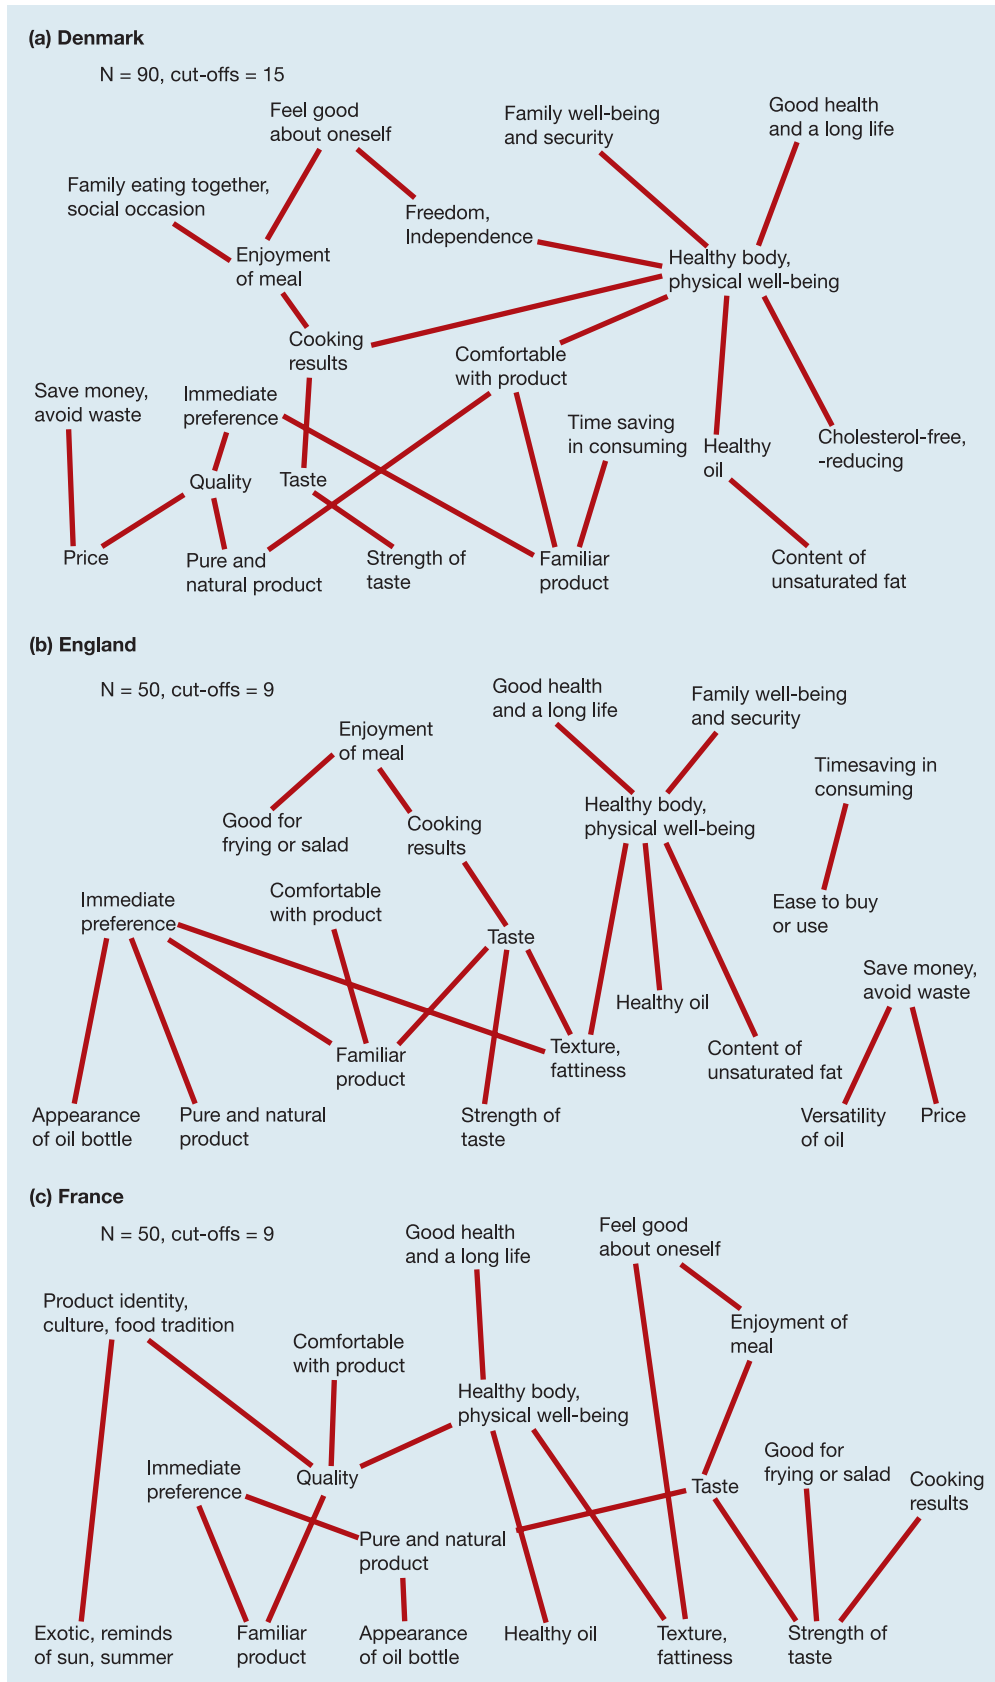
(a) Denmark

N = 90, cut-offs = 15

Feel good about oneself

Family well-being and security

Good health and a long life

Family eating together, social occasion

Freedom, Independence

Enjoyment of meal

Healthy body, physical well-being

Cooking results

Comfortable with product

Save money, avoid waste

Immediate preference

Time saving in consuming

Healthy oil

Cholesterol-free, -reducing

Quality

Taste

Price

Pure and natural product

Strength of taste

Familiar product

Content of unsaturated fat

(b) England

N = 50, cut-offs = 9

Good health and a long life

Family well-being and security

Enjoyment of meal

Timesaving in consuming

Healthy body, physical well-being

Good for frying or salad

Cooking results

Immediate preference

Comfortable with product

Ease to buy or use

Taste

Save money, avoid waste

Healthy oil

Familiar product

Texture, fattiness

Content of unsaturated fat

Appearance of oil bottle

Pure and natural product

Strength of taste

Versatility of oil

Price

(c) France

N = 50, cut-offs = 9

Good health and a long life

Feel good about oneself

Product identity, culture, food tradition

Enjoyment of meal

Comfortable with product

Healthy body, physical well-being

Immediate preference

Quality

Good for frying or salad

Cooking results

Taste

Pure and natural product

Exotic, reminds of sun, summer

Familiar product

Appearance of oil bottle

Healthy oil

Texture, fattiness

Strength of taste